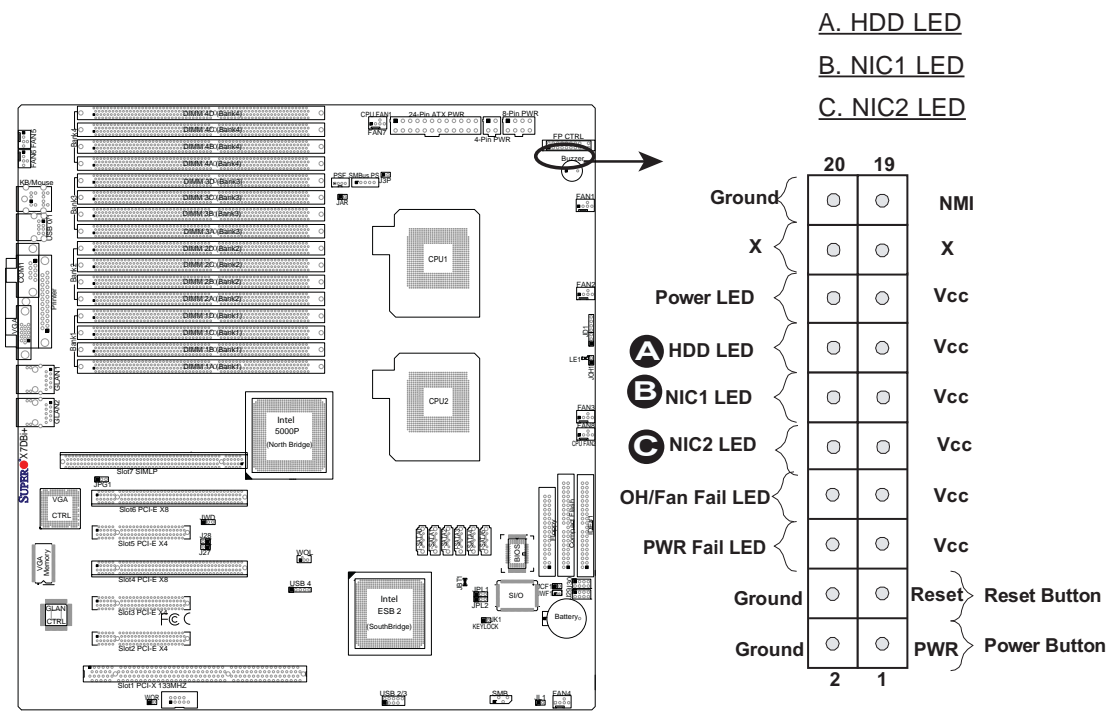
A. HDD LED
B. NIC1 LED
C. NIC2 LED

DIMM 4D (Bank4)
DIMM 4C (Bank4)
DIMM 4B (Bank4)
DIMM 4A (Bank4)
DIMM 3D (Bank3)
DIMM 3C (Bank3)
DIMM 3B (Bank3)
DIMM 3A (Bank3)
DIMM 2D (Bank2)
DIMM 2C (Bank2)
DIMM 2B (Bank2)
DIMM 2A (Bank2)
DIMM 1D (Bank1)
DIMM 1C (Bank1)
DIMM 1B (Bank1)
DIMM 1A (Bank1)

CPU FAN1
FAN7
24-Pin ATX PWR
8-Pin PWR
4-Pin PWR
FP CTRL
Buzzer
FAN1
FAN2
FAN3
FAN8
CPU FAN2
PSF SMBus PS
J3P
JAR
KB/Mouse
USB 0/1
COM1
Printer
VGA
GLAN1
GLAN2
CPU1
CPU2
Intel
5000P
(North Bridge)
SUPER X7DB8+
Slot7 SIMLP
JPG1
VGA CTRL
Slot6 PCI-E X8
JWD
Slot5 PCI-E X4
J28
J27
WOL
Slot4 PCI-E X8
USB 4
VGA Memory
GLAN CTRL
Slot3 PCI-E X4
Intel
ESB 2
(SouthBridge)
JBT1
JPL1
JPL2
SI/O
JK1
KEYLOCK
Battery
Slot2 PCI-E X4
Slot1 PCI-X 133MHZ
WOR
USB 2/3
SMB
FAN4
LE1

20 19
Ground NMI
X X
Power LED Vcc
A HDD LED Vcc
B NIC1 LED Vcc
C NIC2 LED Vcc
OH/Fan Fail LED Vcc
PWR Fail LED Vcc
Ground Reset Reset Button
Ground PWR Power Button
2 1